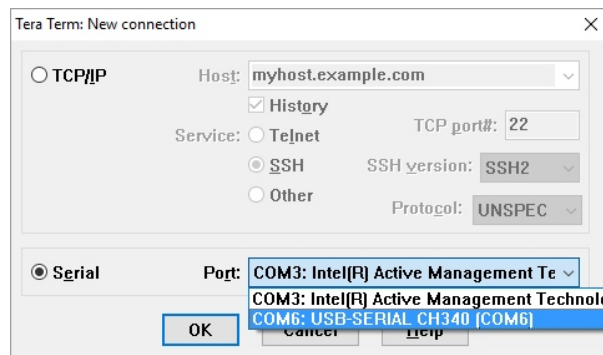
Tera Term: New connection

TCP/IP

Host: myhost.example.com

History

Service: Telnet

TCP port#: 22

SSH

SSH version: SSH2

Other

Protocol: UNSPEC

Serial

Port: COM3: Intel(R) Active Management Te

COM3: Intel(R) Active Management Technolo

COM6: USB-SERIAL CH340 (COM6)

OK

Cancel

Help